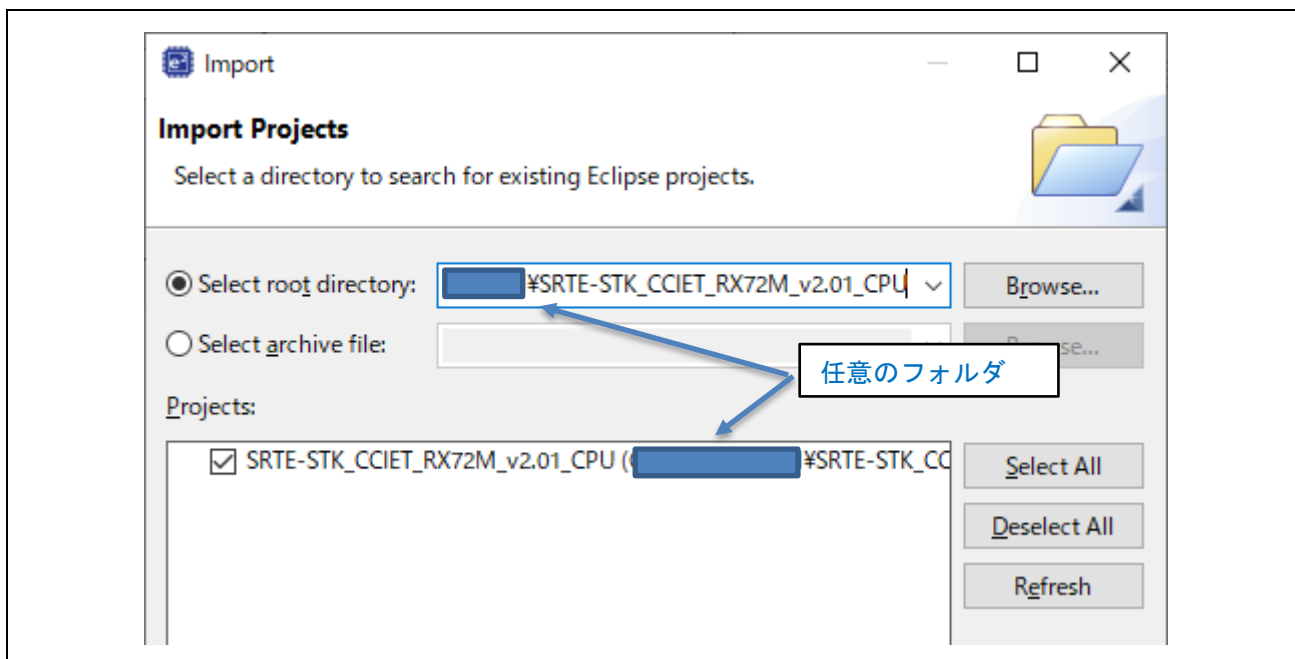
Import

Import Projects

Select a directory to search for existing Eclipse projects.

Select root directory: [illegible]¥SRTE-STK_CCIET_RX72M_v2.01_CPU

Browse...

Select archive file:

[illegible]se...

任意のフォルダ

Projects:

SRTE-STK_CCIET_RX72M_v2.01_CPU ([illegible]¥SRTE-STK_CC

Select All

Deselect All

Refresh